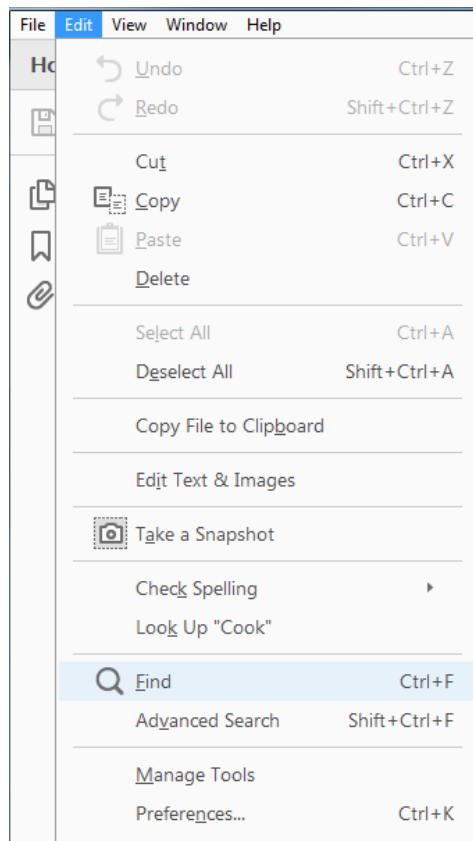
File Edit View Window Help

Ho

Undo Ctrl+Z
Redo Shift+Ctrl+Z

Cut Ctrl+X
Copy Ctrl+C
Paste Ctrl+V
Delete

Select All Ctrl+A
Deselect All Shift+Ctrl+A

Copy File to Clipboard

Edit Text & Images

Take a Snapshot

Check Spelling
Look Up "Cook"

Find Ctrl+F
Advanced Search Shift+Ctrl+F

Manage Tools
Preferences... Ctrl+K